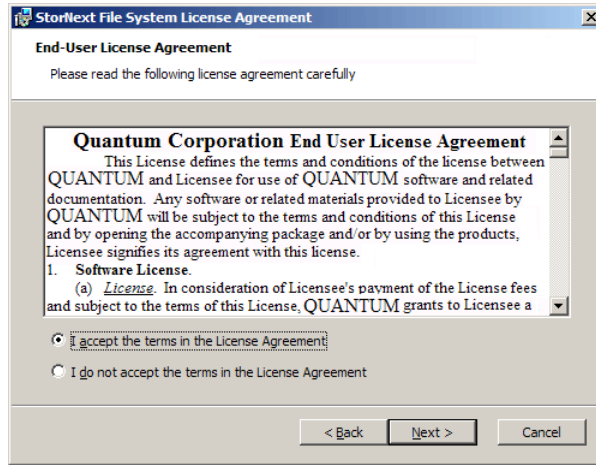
StorNext File System License Agreement

End-User License Agreement

Please read the following license agreement carefully

Quantum Corporation End User License Agreement

This License defines the terms and conditions of the license between QUANTUM and Licensee for use of QUANTUM software and related documentation. Any software or related materials provided to Licensee by QUANTUM will be subject to the terms and conditions of this License and by opening the accompanying package and/or by using the products, Licensee signifies its agreement with this license.

1. Software License.

(a) License. In consideration of Licensee's payment of the License fees and subject to the terms of this License, QUANTUM grants to Licensee a

I accept the terms in the License Agreement

I do not accept the terms in the License Agreement

< Back

Next >

Cancel